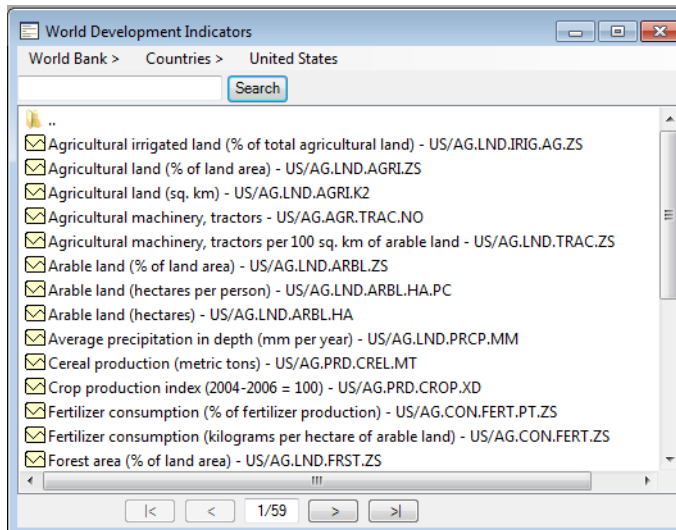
World Development Indicators

World Bank > Countries > United States

Search

..
Agricultural irrigated land (% of total agricultural land) - US/AG.LND.IRIG.AG.ZS
Agricultural land (% of land area) - US/AG.LND.AGRI.ZS
Agricultural land (sq. km) - US/AG.LND.AGRI.K2
Agricultural machinery, tractors - US/AG.AGR.TRAC.NO
Agricultural machinery, tractors per 100 sq. km of arable land - US/AG.LND.TRAC.ZS
Arable land (% of land area) - US/AG.LND.ARBL.ZS
Arable land (hectares per person) - US/AG.LND.ARBL.HA.PC
Arable land (hectares) - US/AG.LND.ARBL.HA
Average precipitation in depth (mm per year) - US/AG.LND.PRCP.MM
Cereal production (metric tons) - US/AG.PRD.CREL.MT
Crop production index (2004-2006 = 100) - US/AG.PRD.CROP.XD
Fertilizer consumption (% of fertilizer production) - US/AG.CON.FERT.PT.ZS
Fertilizer consumption (kilograms per hectare of arable land) - US/AG.CON.FERT.ZS
Forest area (% of land area) - US/AG.LND.FRST.ZS

|< < 1/59 > >|